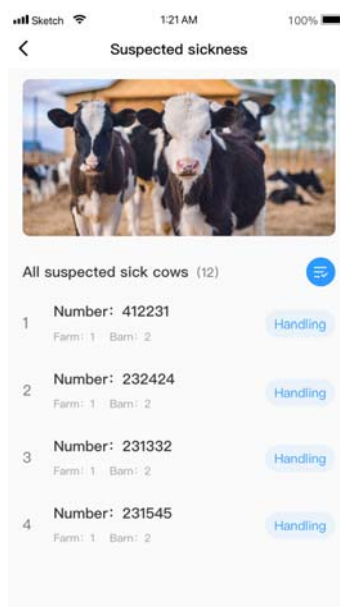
Sketch 1:21 AM 100%

<

Suspected sickness

All suspected sick cows (12)

1 Number: 412231
Farm: 1 Barn: 2
Handling

2 Number: 232424
Farm: 1 Barn: 2
Handling

3 Number: 231332
Farm: 1 Barn: 2
Handling

4 Number: 231545
Farm: 1 Barn: 2
Handling